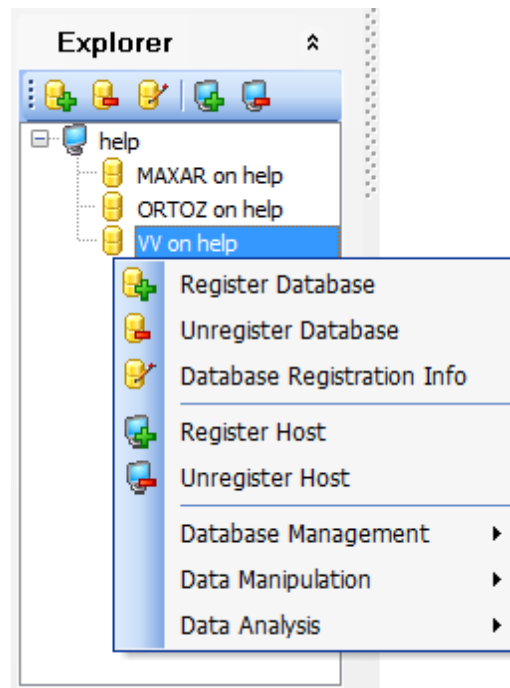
Explorer

help
MAXAR on help
ORTOZ on help
VV on help

Register Database
Unregister Database
Database Registration Info
Register Host
Unregister Host
Database Management
Data Manipulation
Data Analysis